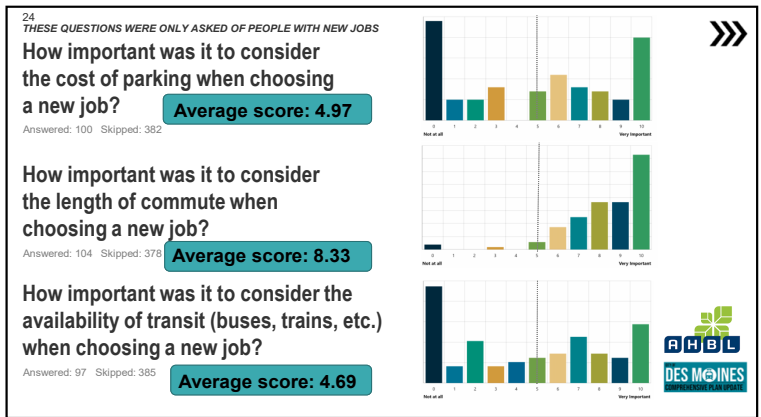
24
THESE QUESTIONS WERE ONLY ASKED OF PEOPLE WITH NEW JOBS

How important was it to consider the cost of parking when choosing a new job?

Average score: 4.97

Answered: 100 Skipped: 382

0 1 2 3 4 5 6 7 8 9 10
Not at all Very Important

How important was it to consider the length of commute when choosing a new job?

Answered: 104 Skipped: 378

Average score: 8.33

0 1 2 3 4 5 6 7 8 9 10
Not at all Very Important

How important was it to consider the availability of transit (buses, trains, etc.) when choosing a new job?

Answered: 97 Skipped: 385

Average score: 4.69

0 1 2 3 4 5 6 7 8 9 10
Not at all Very Important

AHBL

DES MOINES
COMPREHENSIVE PLAN UPDATE